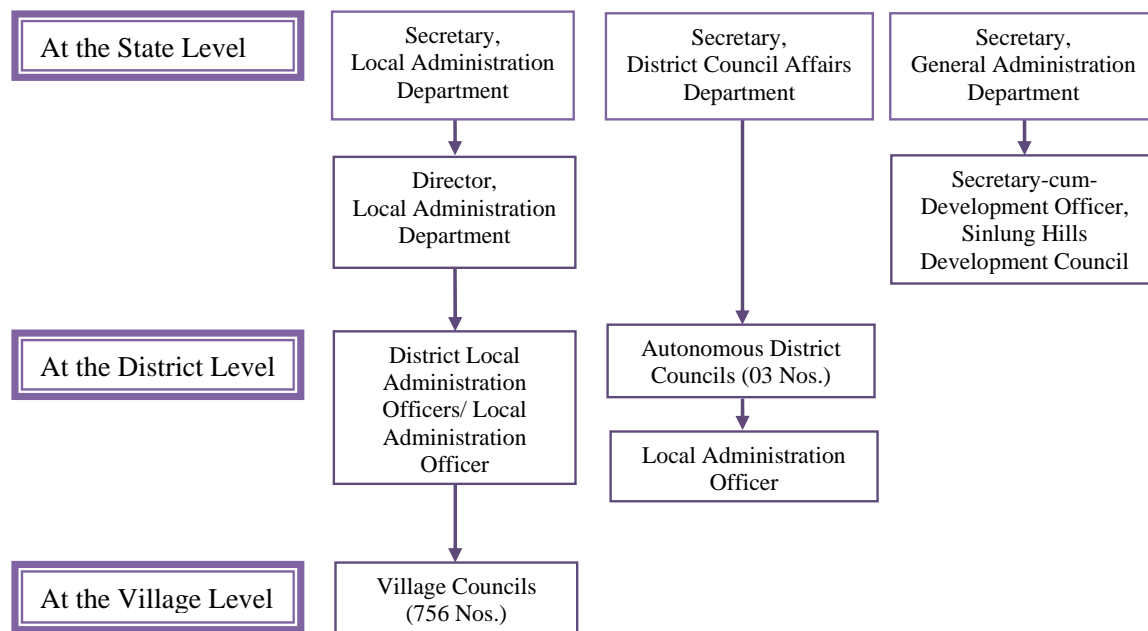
At the State Level

Secretary, Local Administration Department

Secretary, District Council Affairs Department

Secretary, General Administration Department

Director, Local Administration Department

Secretary-cum-Development Officer, Sinlung Hills Development Council

At the District Level

District Local Administration Officers/ Local Administration Officer

Autonomous District Councils (03 Nos.)

Local Administration Officer

At the Village Level

Village Councils (756 Nos.)